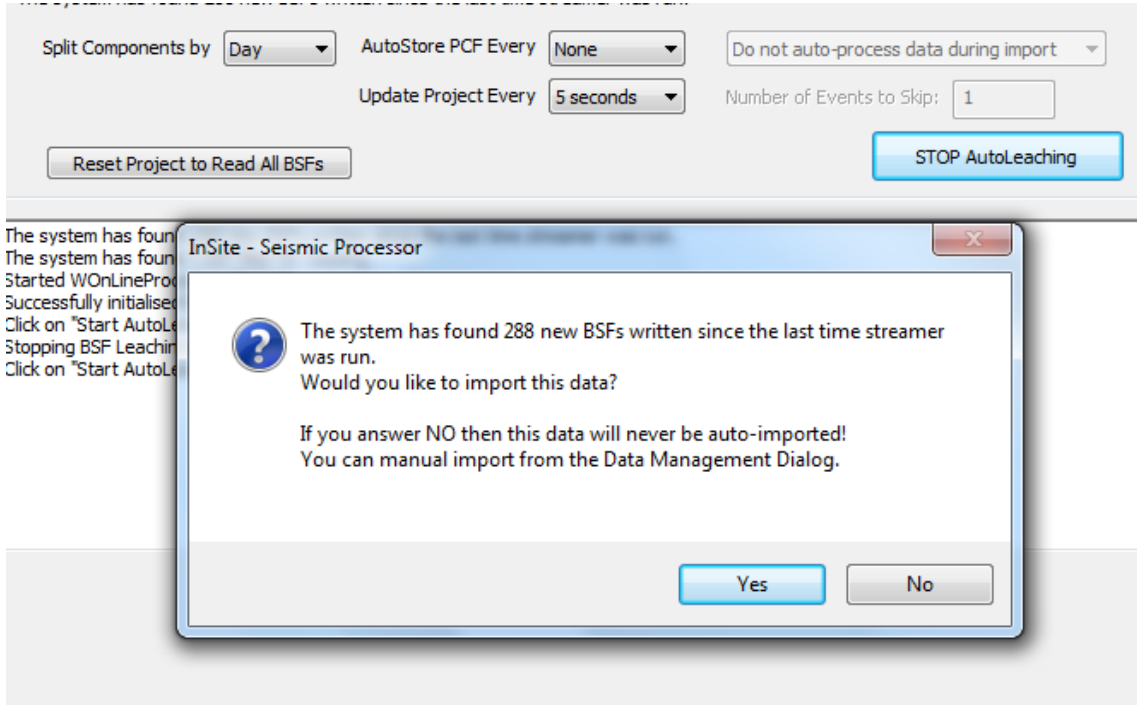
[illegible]

Split Components by Day

AutoStore PCF Every None

Do not auto-process data during import

Update Project Every 5 seconds

Number of Events to Skip: 1

Reset Project to Read All BSFs

STOP AutoLeaching

The system has foun
The system has foun
Started WOnLinePro
Successfully initialise
Click on "Start AutoL
Stopping BSF Leachi
Click on "Start AutoL

InSite - Seismic Processor

The system has found 288 new BSFs written since the last time streamer was run.
Would you like to import this data?

If you answer NO then this data will never be auto-imported!
You can manual import from the Data Management Dialog.

Yes

No